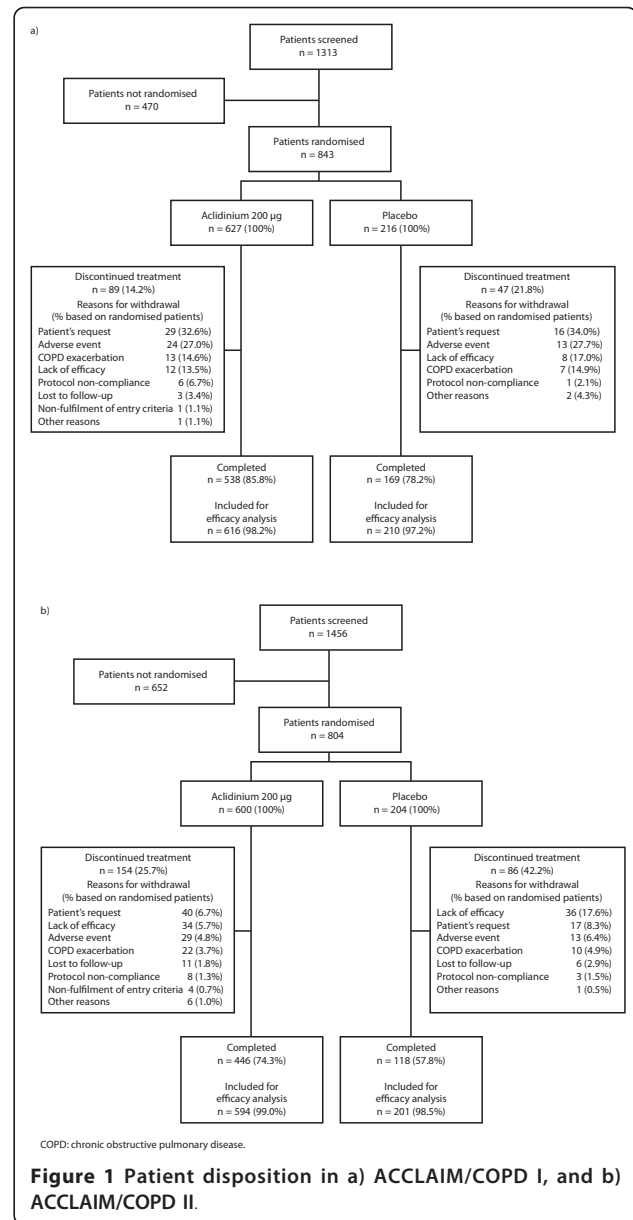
a)

Patients screened
n = 1313

Patients not randomised
n = 470

Patients randomised
n = 843

Aclidinium 200 µg
n = 627 (100%)

Placebo
n = 216 (100%)

Discontinued treatment
n = 89 (14.2%)
Reasons for withdrawal
(% based on randomised patients)

| | |
|---|---|
| Patient's request | 29 (32.6%) |
| Adverse event | 24 (27.0%) |
| COPD exacerbation | 13 (14.6%) |
| Lack of efficacy | 12 (13.5%) |
| Protocol non-compliance | 6 (6.7%) |
| Lost to follow-up | 3 (3.4%) |
| Non-fulfilment of entry criteria | 1 (1.1%) |
| Other reasons | 1 (1.1%) |

Discontinued treatment
n = 47 (21.8%)
Reasons for withdrawal
(% based on randomised patients)

| | |
|---|---|
| Patient's request | 16 (34.0%) |
| Adverse event | 13 (27.7%) |
| Lack of efficacy | 8 (17.0%) |
| COPD exacerbation | 7 (14.9%) |
| Protocol non-compliance | 1 (2.1%) |
| Other reasons | 2 (4.3%) |

Completed
n = 538 (85.8%)

Included for efficacy analysis
n = 616 (98.2%)

Completed
n = 169 (78.2%)

Included for efficacy analysis
n = 210 (97.2%)

b)

Patients screened
n = 1456

Patients not randomised
n = 652

Patients randomised
n = 804

Aclidinium 200 µg
n = 600 (100%)

Placebo
n = 204 (100%)

Discontinued treatment
n = 154 (25.7%)
Reasons for withdrawal
(% based on randomised patients)

| | |
|---|---|
| Patient's request | 40 (6.7%) |
| Lack of efficacy | 34 (5.7%) |
| Adverse event | 29 (4.8%) |
| COPD exacerbation | 22 (3.7%) |
| Lost to follow-up | 11 (1.8%) |
| Protocol non-compliance | 8 (1.3%) |
| Non-fulfilment of entry criteria | 4 (0.7%) |
| Other reasons | 6 (1.0%) |

Discontinued treatment
n = 86 (42.2%)
Reasons for withdrawal
(% based on randomised patients)

| | |
|---|---|
| Lack of efficacy | 36 (17.6%) |
| Patient's request | 17 (8.3%) |
| Adverse event | 13 (6.4%) |
| COPD exacerbation | 10 (4.9%) |
| Lost to follow-up | 6 (2.9%) |
| Protocol non-compliance | 3 (1.5%) |
| Other reasons | 1 (0.5%) |

Completed
n = 446 (74.3%)

Included for efficacy analysis
n = 594 (99.0%)

Completed
n = 118 (57.8%)

Included for efficacy analysis
n = 201 (98.5%)

COPD: chronic obstructive pulmonary disease.

Figure 1 Patient disposition in a) ACCLAIM/COPD I, and b) ACCLAIM/COPD II.